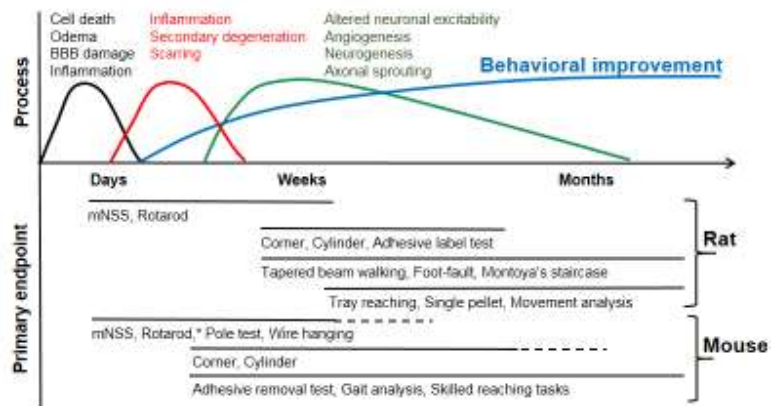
Process

Cell death
Odema
BBB damage
Inflammation

Inflammation
Secondary degeneration
Scarring

Altered neuronal excitability
Angiogenesis
Neurogenesis
Axonal sprouting

Behavioral improvement

Days
Weeks
Months

Primary endpoint

mNSS, Rotarod
Corner, Cylinder, Adhesive label test
Tapered beam walking, Foot-fault, Montoya's staircase
Tray reaching, Single pellet, Movement analysis

Rat

mNSS, Rotarod,* Pole test, Wire hanging
Corner, Cylinder
Adhesive removal test, Gait analysis, Skilled reaching tasks

Mouse